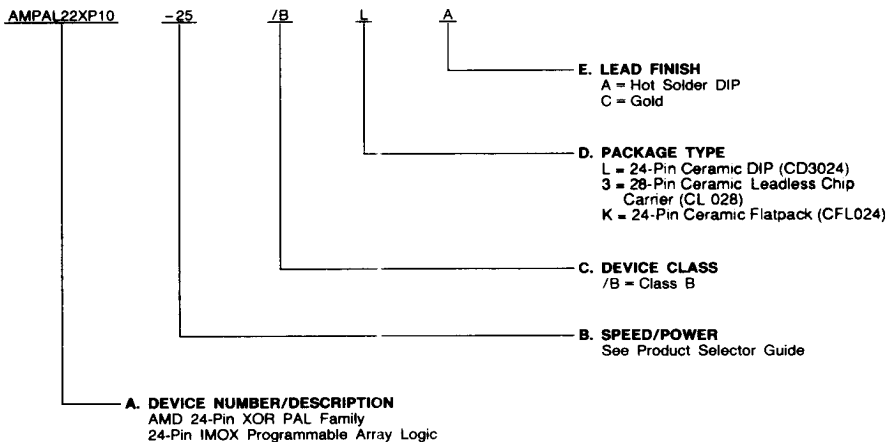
AMPAL22XP10 -25 /B L A

E. LEAD FINISH
A = Hot Solder DIP
C = Gold

D. PACKAGE TYPE
L = 24-Pin Ceramic DIP (CD3024)
3 = 28-Pin Ceramic Leadless Chip Carrier (CL 028)
K = 24-Pin Ceramic Flatpack (CFL024)

C. DEVICE CLASS
/B = Class B

B. SPEED/POWER
See Product Selector Guide

A. DEVICE NUMBER/DESCRIPTION
AMD 24-Pin XOR PAL Family
24-Pin IMOX Programmable Array Logic